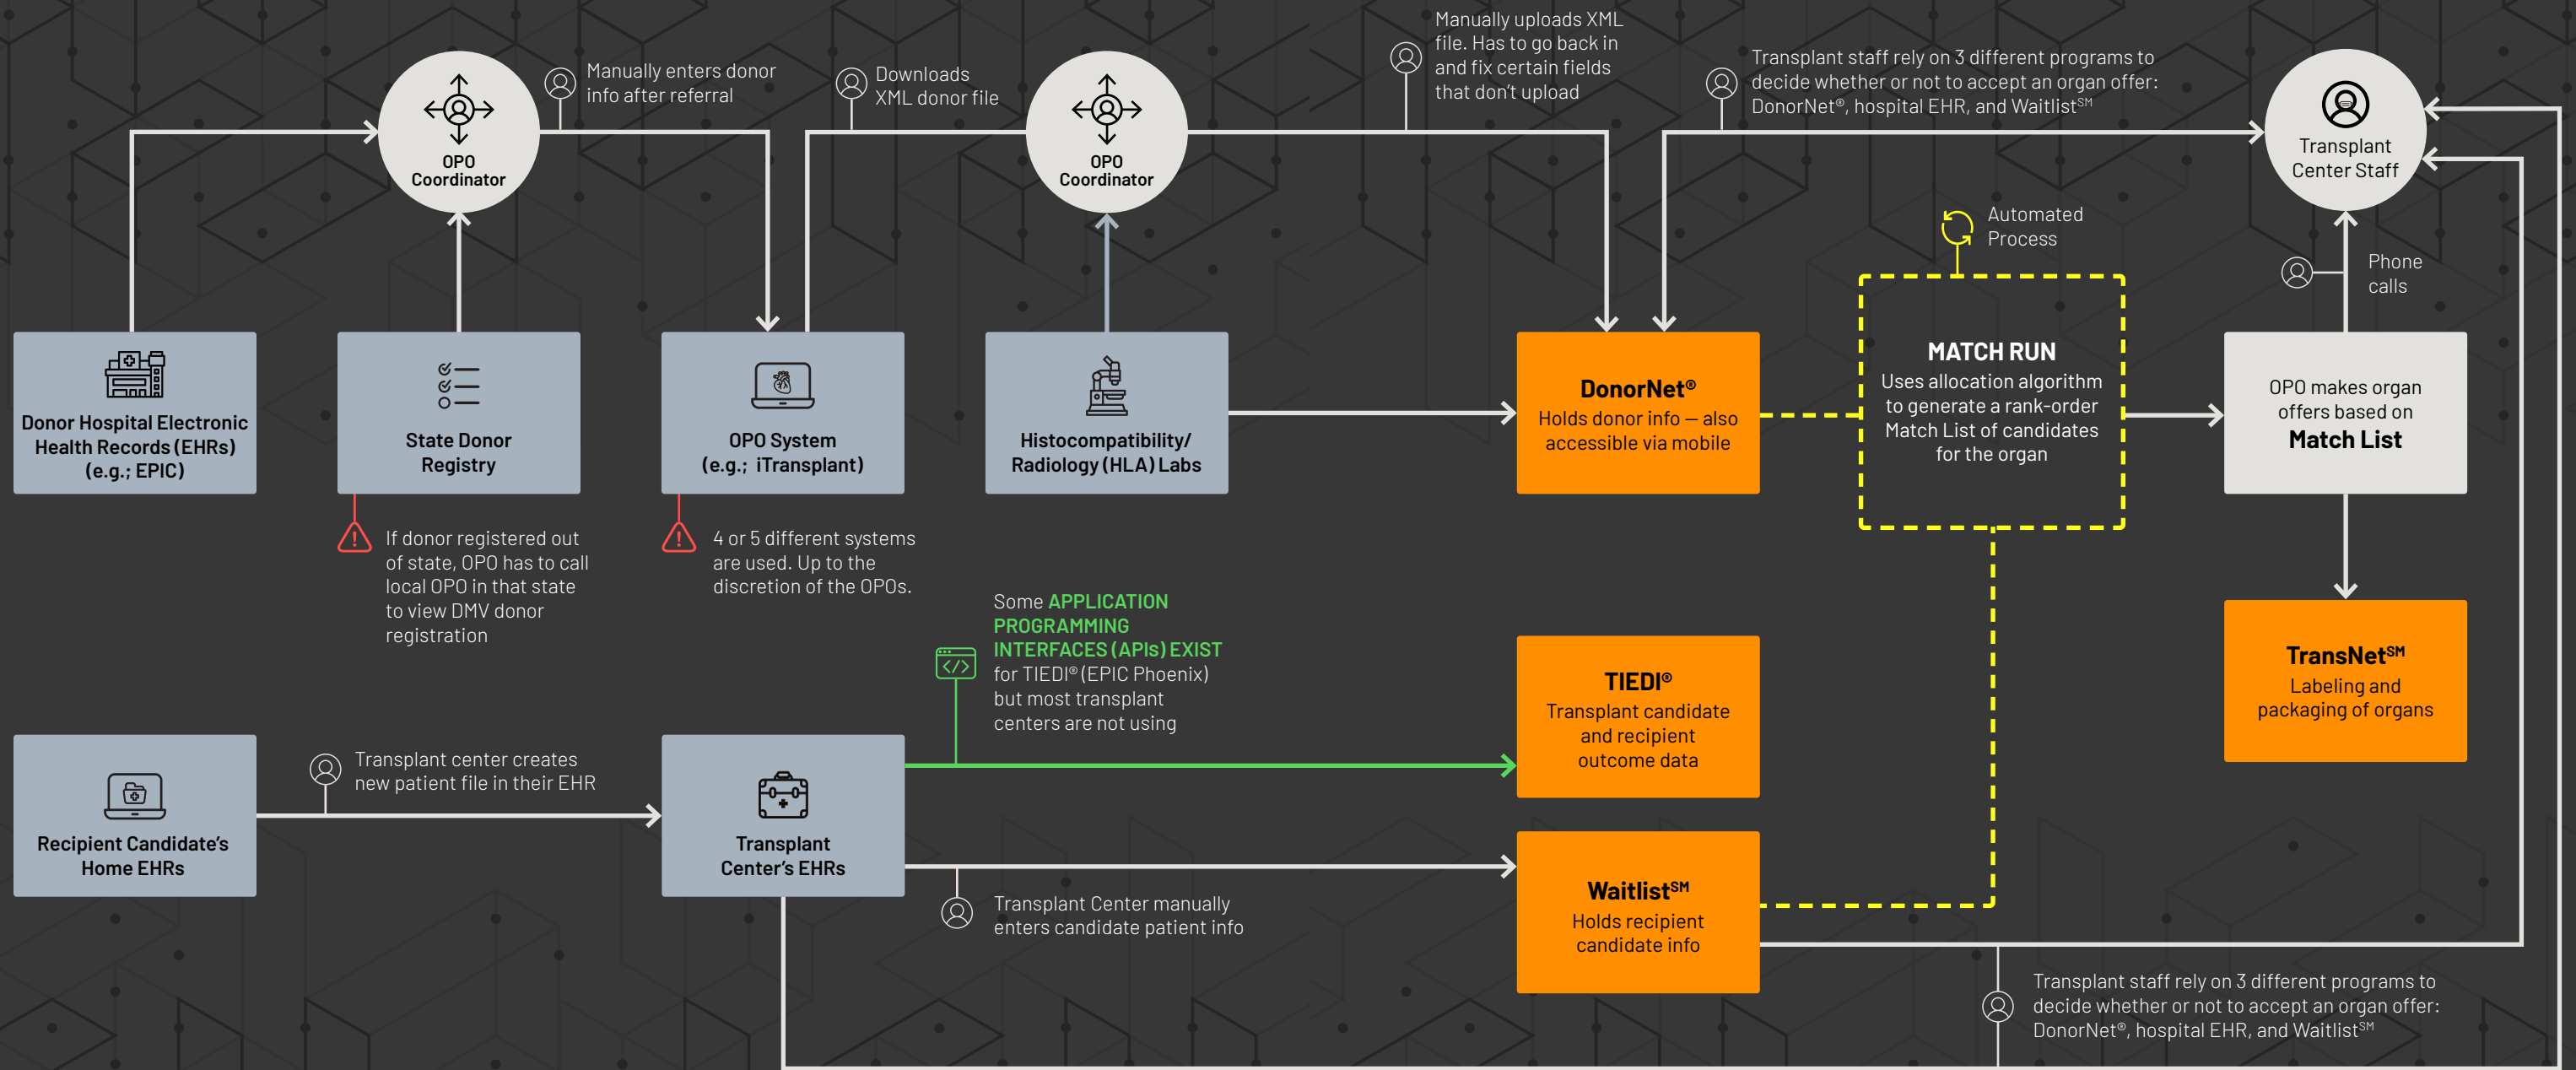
OPO Coordinator

Manually enters donor info after referral

Downloads XML donor file

OPO Coordinator

Manually uploads XML file. Has to go back in and fix certain fields that don't upload

Transplant staff rely on 3 different programs to decide whether or not to accept an organ offer: DonorNet®, hospital EHR, and Waitlist$^{SM}$

Transplant Center Staff

Automated Process

Phone calls

Donor Hospital Electronic Health Records (EHRs) (e.g.; EPIC)

State Donor Registry

OPO System (e.g.; iTransplant)

Histocompatibility/ Radiology (HLA) Labs

DonorNet®
Holds donor info — also accessible via mobile

MATCH RUN
Uses allocation algorithm to generate a rank-order Match List of candidates for the organ

OPO makes organ offers based on Match List

If donor registered out of state, OPO has to call local OPO in that state to view DMV donor registration

4 or 5 different systems are used. Up to the discretion of the OPOs.

Some APPLICATION PROGRAMMING INTERFACES (APIs) EXIST for TIEDI® (EPIC Phoenix) but most transplant centers are not using

TIEDI®
Transplant candidate and recipient outcome data

TransNet$^{SM}$
Labeling and packaging of organs

Recipient Candidate's Home EHRs

Transplant center creates new patient file in their EHR

Transplant Center's EHRs

Waitlist$^{SM}$
Holds recipient candidate info

Transplant Center manually enters candidate patient info

Transplant staff rely on 3 different programs to decide whether or not to accept an organ offer: DonorNet®, hospital EHR, and Waitlist$^{SM}$